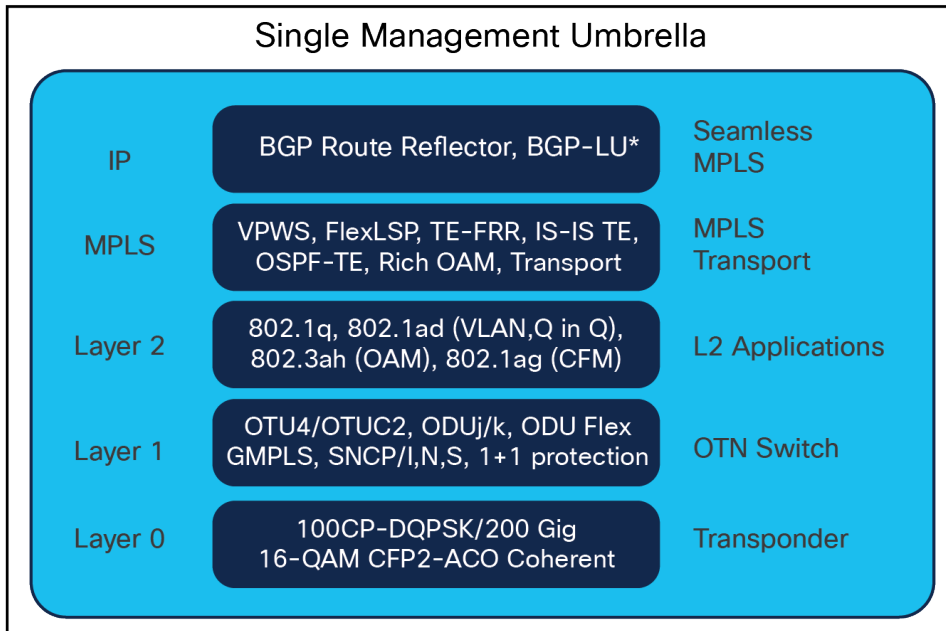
Single Management Umbrella

| | | |
|---|---|---|
| IP | BGP Route Reflector, BGP-LU* | Seamless MPLS |
| MPLS | VPWS, FlexLSP, TE-FRR, IS-IS TE, OSPF-TE, Rich OAM, Transport | MPLS Transport |
| Layer 2 | 802.1q, 802.1ad (VLAN,Q in Q), 802.3ah (OAM), 802.1ag (CFM) | L2 Applications |
| Layer 1 | OTU4/OTUC2, ODUj/k, ODU Flex GMPLS, SNCP/I,N,S, 1+1 protection | OTN Switch |
| Layer 0 | 100CP-DQPSK/200 Gig 16-QAM CFP2-ACO Coherent | Transponder |